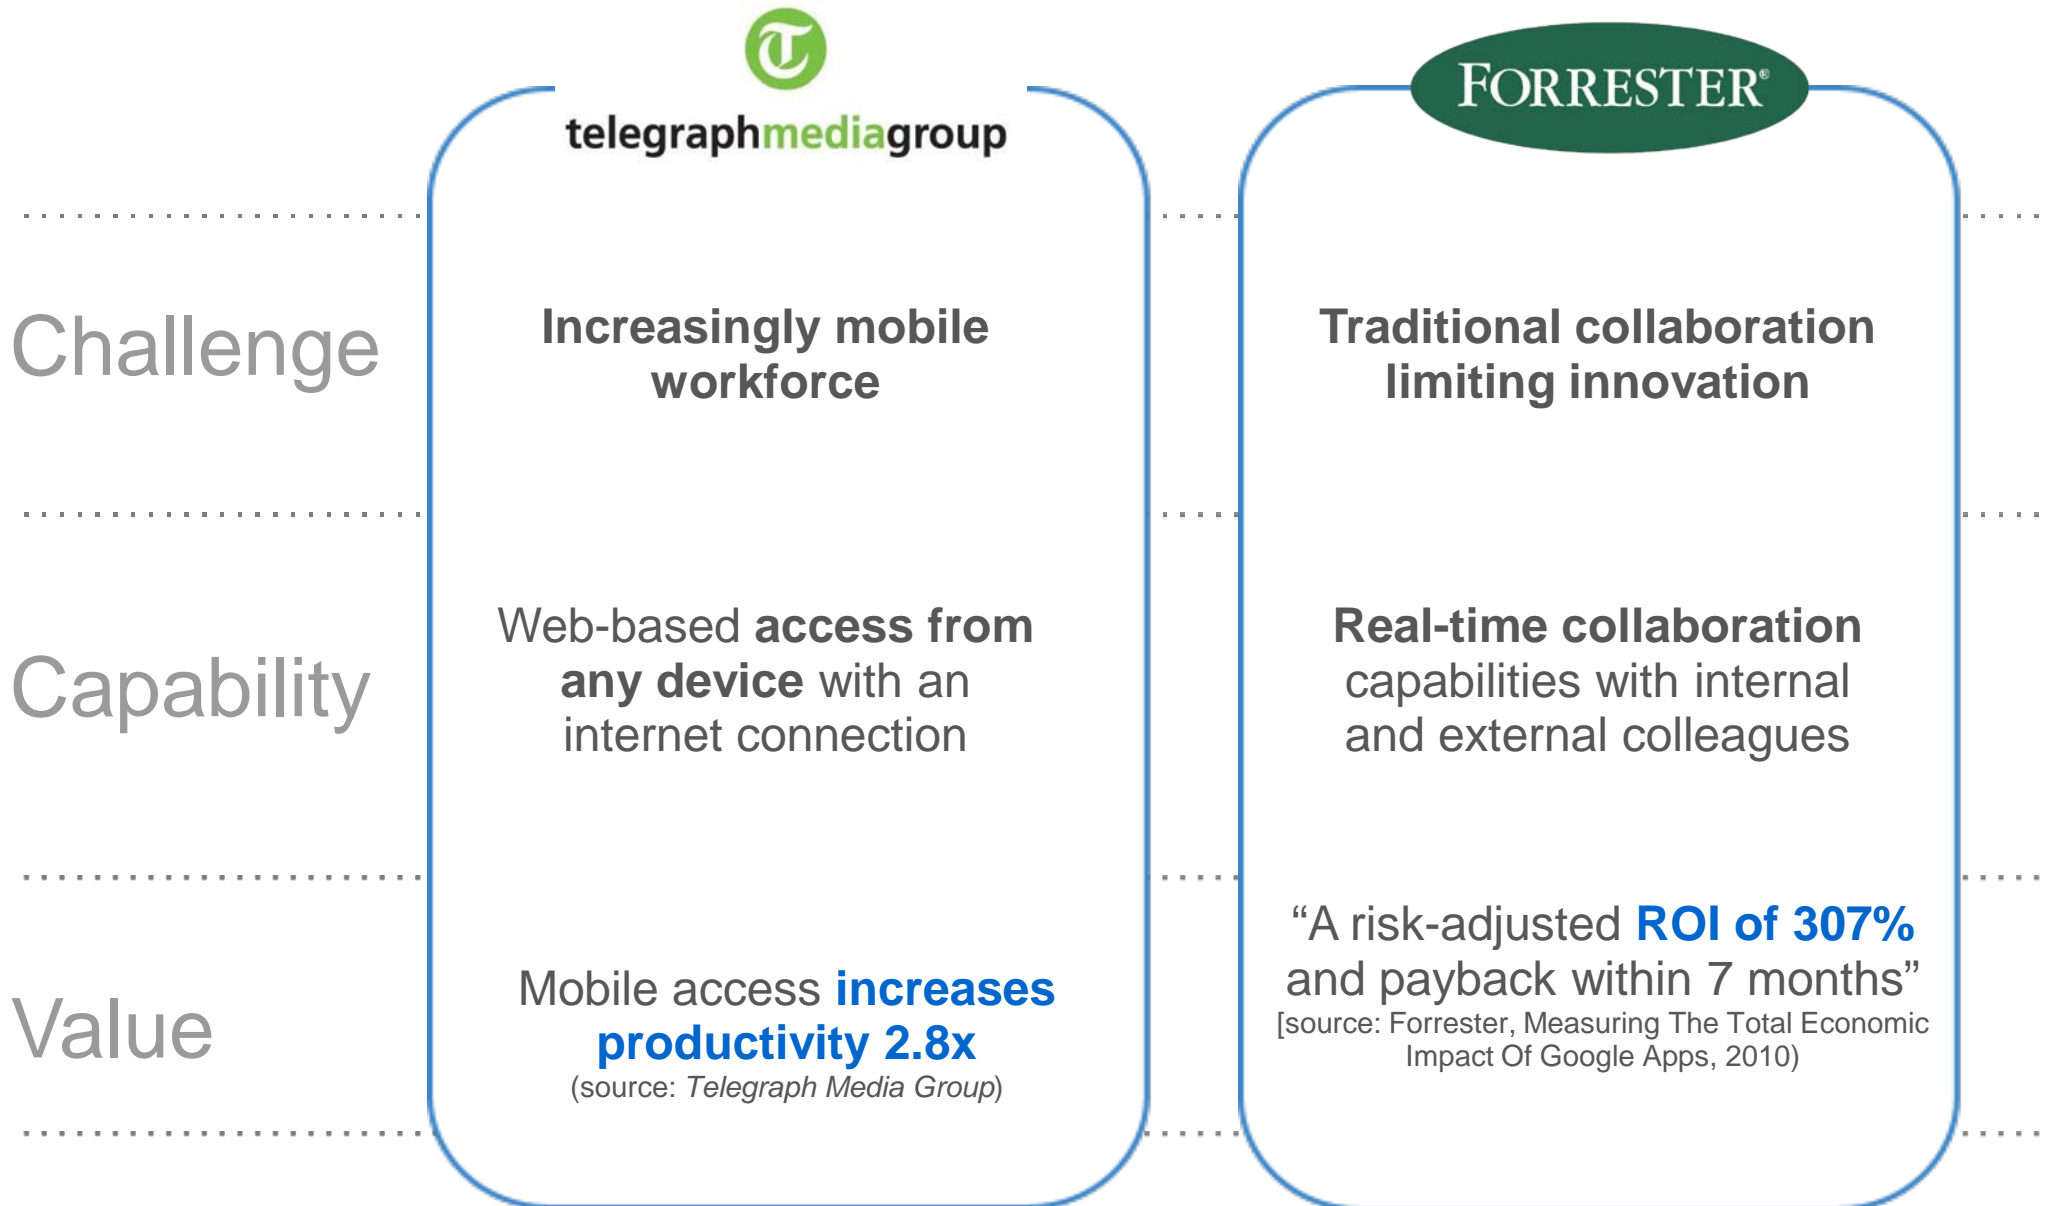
T
telegraphmediagroup

FORRESTER®

Challenge

Increasingly mobile workforce

Traditional collaboration limiting innovation

Capability

Web-based access from any device with an internet connection

Real-time collaboration capabilities with internal and external colleagues

Value

Mobile access increases productivity 2.8x
(source: Telegraph Media Group)

“A risk-adjusted ROI of 307% and payback within 7 months”
[source: Forrester, Measuring The Total Economic Impact Of Google Apps, 2010)